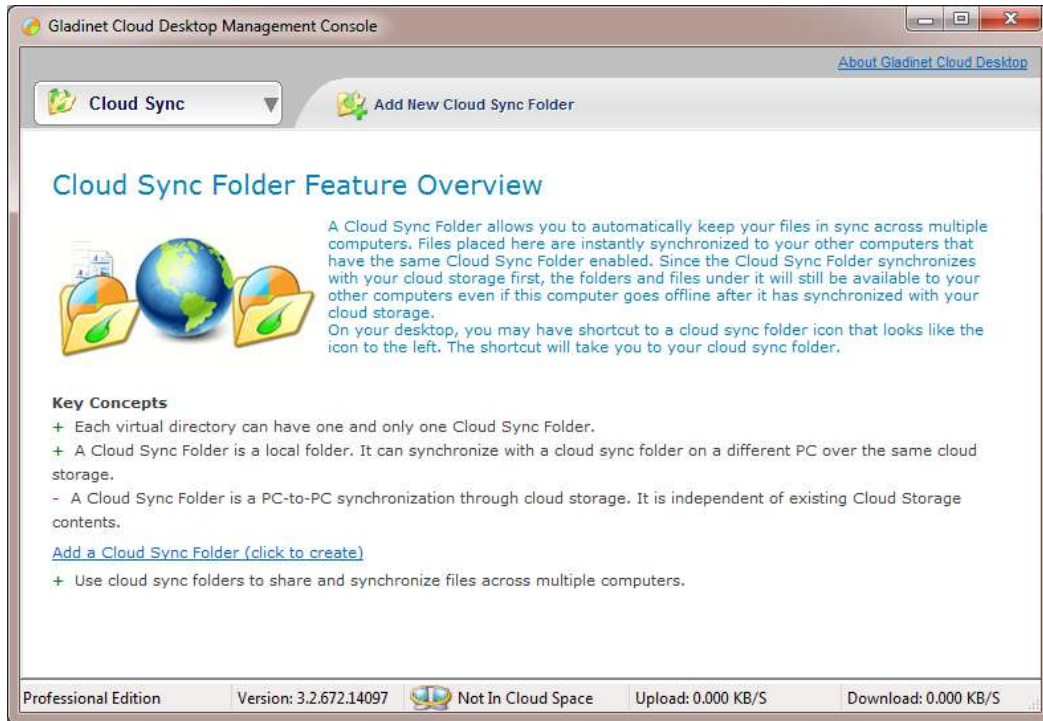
Gladinet Cloud Desktop Management Console

About Gladinet Cloud Desktop

Cloud Sync

Add New Cloud Sync Folder

Cloud Sync Folder Feature Overview

A Cloud Sync Folder allows you to automatically keep your files in sync across multiple computers. Files placed here are instantly synchronized to your other computers that have the same Cloud Sync Folder enabled. Since the Cloud Sync Folder synchronizes with your cloud storage first, the folders and files under it will still be available to your other computers even if this computer goes offline after it has synchronized with your cloud storage.
On your desktop, you may have shortcut to a cloud sync folder icon that looks like the icon to the left. The shortcut will take you to your cloud sync folder.

Key Concepts
+ Each virtual directory can have one and only one Cloud Sync Folder.
+ A Cloud Sync Folder is a local folder. It can synchronize with a cloud sync folder on a different PC over the same cloud storage.
- A Cloud Sync Folder is a PC-to-PC synchronization through cloud storage. It is independent of existing Cloud Storage contents.

Add a Cloud Sync Folder (click to create)

+ Use cloud sync folders to share and synchronize files across multiple computers.

Professional Edition | Version: 3.2.672.14097 | Not In Cloud Space | Upload: 0.000 KB/S | Download: 0.000 KB/S